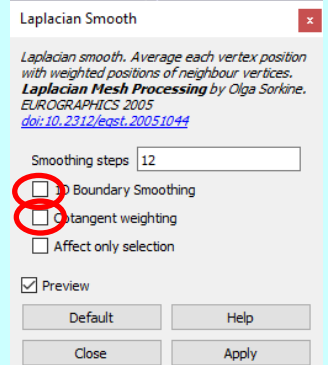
Laplacian Smooth

×

Laplacian smooth. Average each vertex position with weighted positions of neighbour vertices. **Laplacian Mesh Processing** by Olga Sorkine. EUROGRAPHICS 2005 doi:10.2312/egst.20051044

Smoothing steps 12

1D Boundary Smoothing

Cotangent weighting

Affect only selection

Preview

Default

Help

Close

Apply